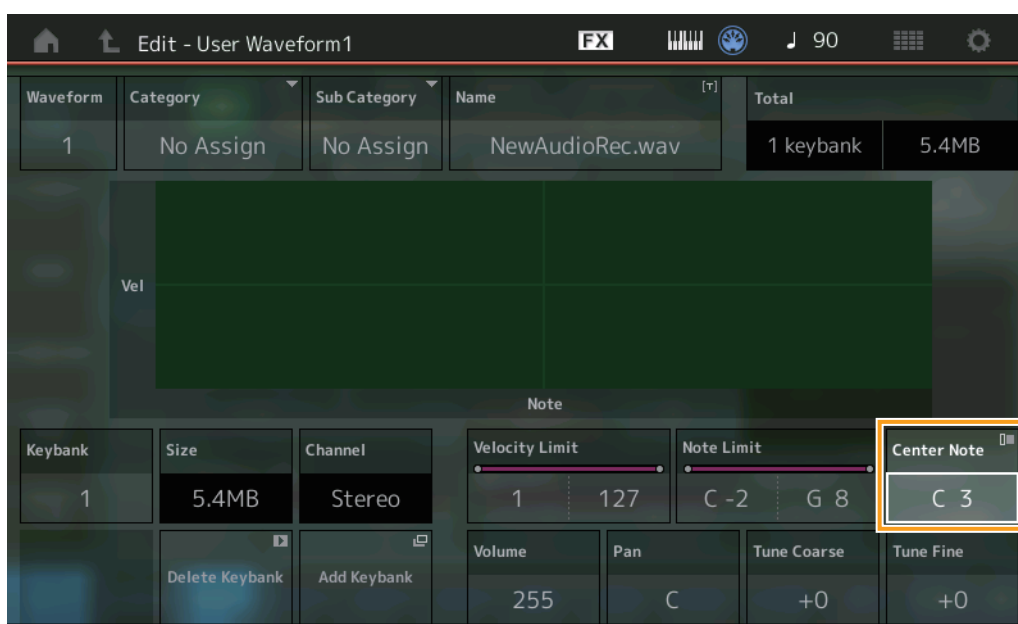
Edit - User Waveform1

FX

♩ 90

Waveform
1

Category
No Assign

Sub Category
No Assign

Name
[T]
NewAudioRec.wav

Total
1 keybank
5.4MB

Vel

Note

Keybank
1

Size
5.4MB

Channel
Stereo

Velocity Limit
1
127

Note Limit
C -2
G 8

Center Note
C 3

Delete Keybank

Add Keybank

Volume
255

Pan
C

Tune Coarse
+0

Tune Fine
+0